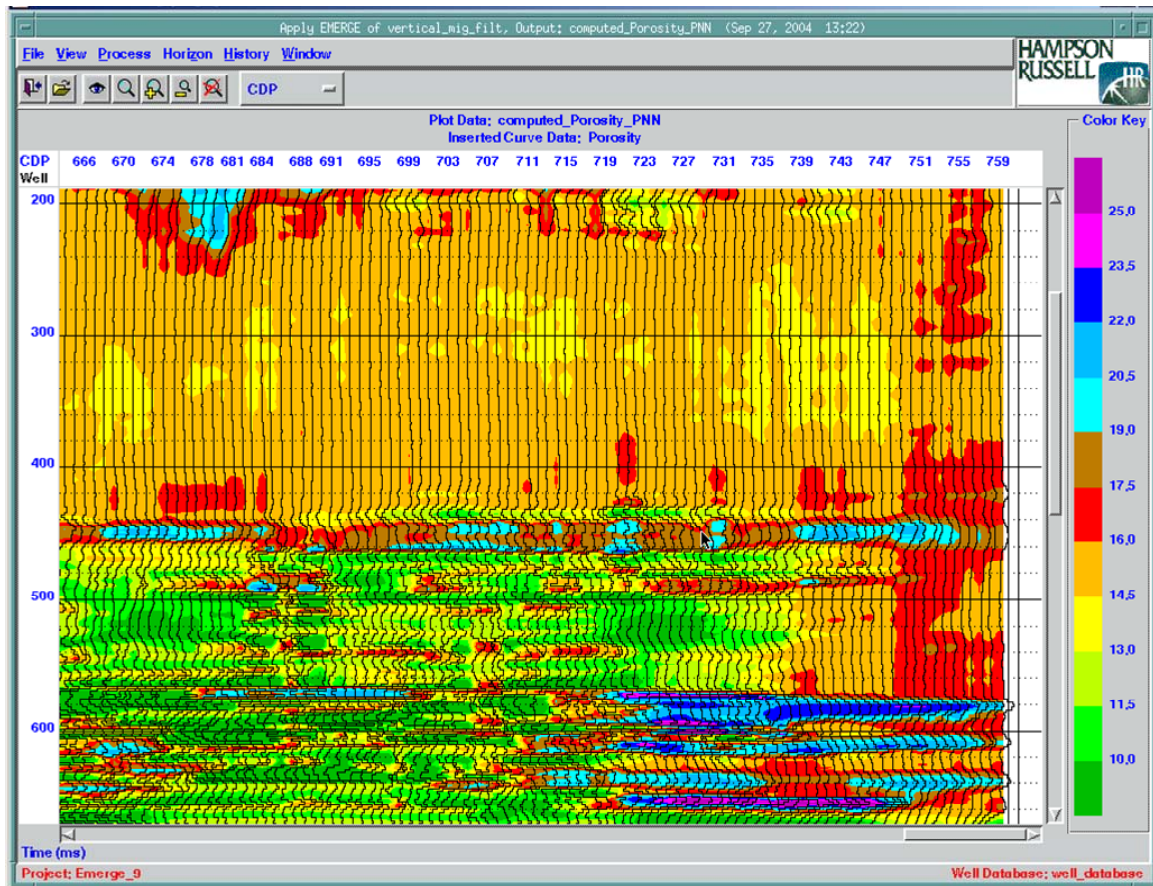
Apply EMERGE of vertical_mig_filt, Output: computed_Porosity_PNN (Sep 27, 2004 13:22)

File View Process Horizon History Window

CDP

HAMPSON RUSSELL HR

Plot Data: computed_Porosity_PNN
Inserted Curve Data: Porosity

Color Key

CDP 666 670 674 678 681 684 688 691 695 699 703 707 711 715 719 723 727 731 735 739 743 747 751 755 759
Well

200
300
400
500
600

25,0
23,5
22,0
20,5
19,0
17,5
16,0
14,5
13,0
11,5
10,0

Time (ms)

Project: Emerge_9

Well Database: well_database